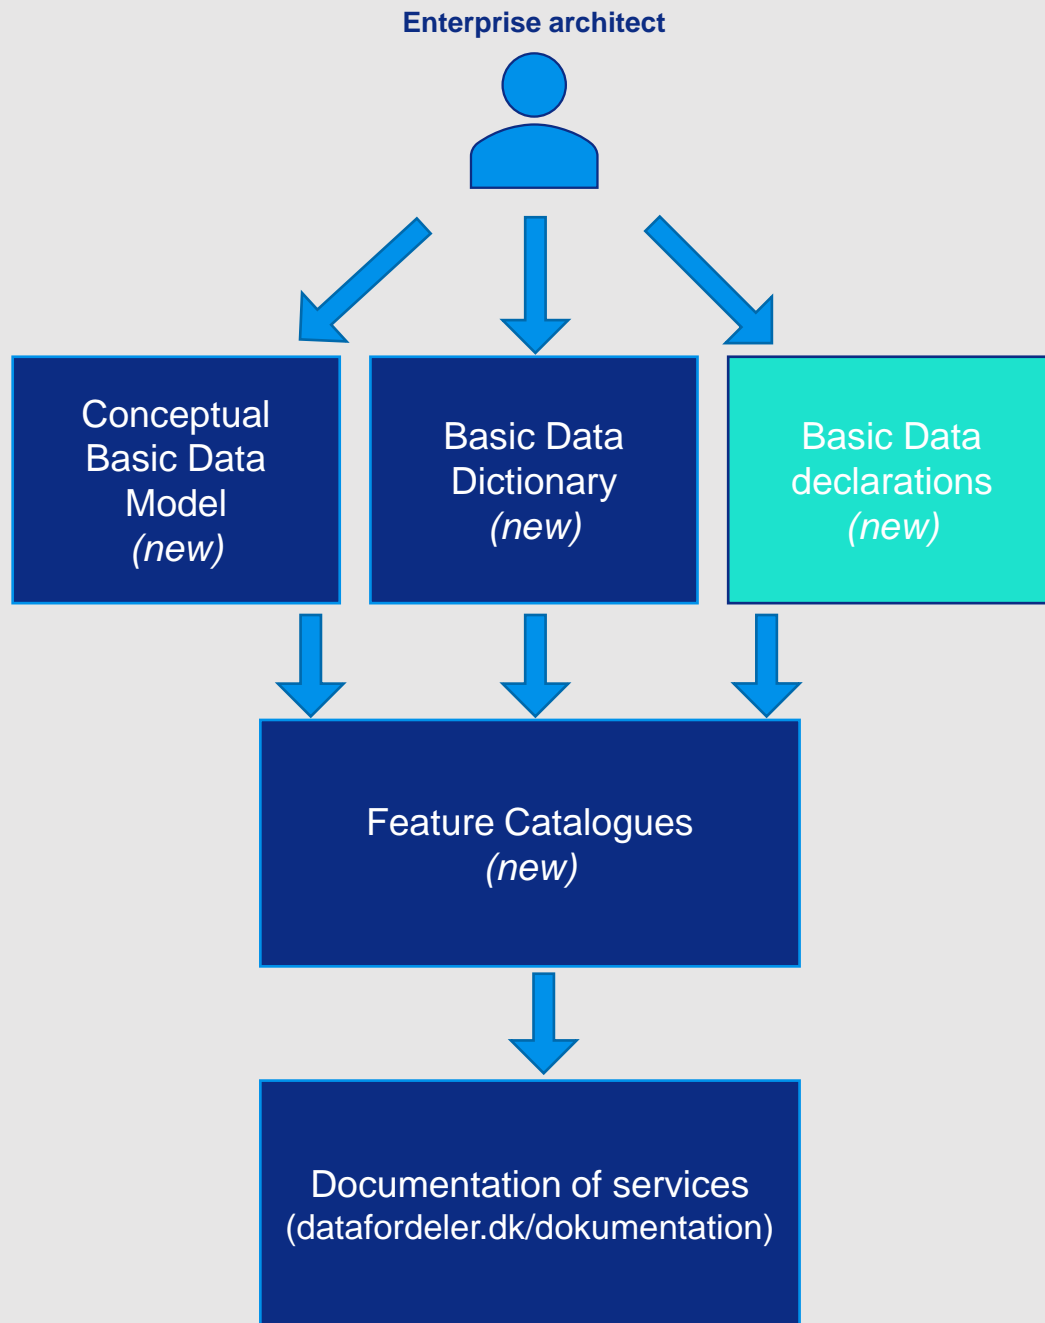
Enterprise architect

Conceptual Basic Data Model
(new)

Basic Data Dictionary
(new)

Basic Data declarations
(new)

Feature Catalogues
(new)

Documentation of services
(datafordeler.dk/dokumentation)